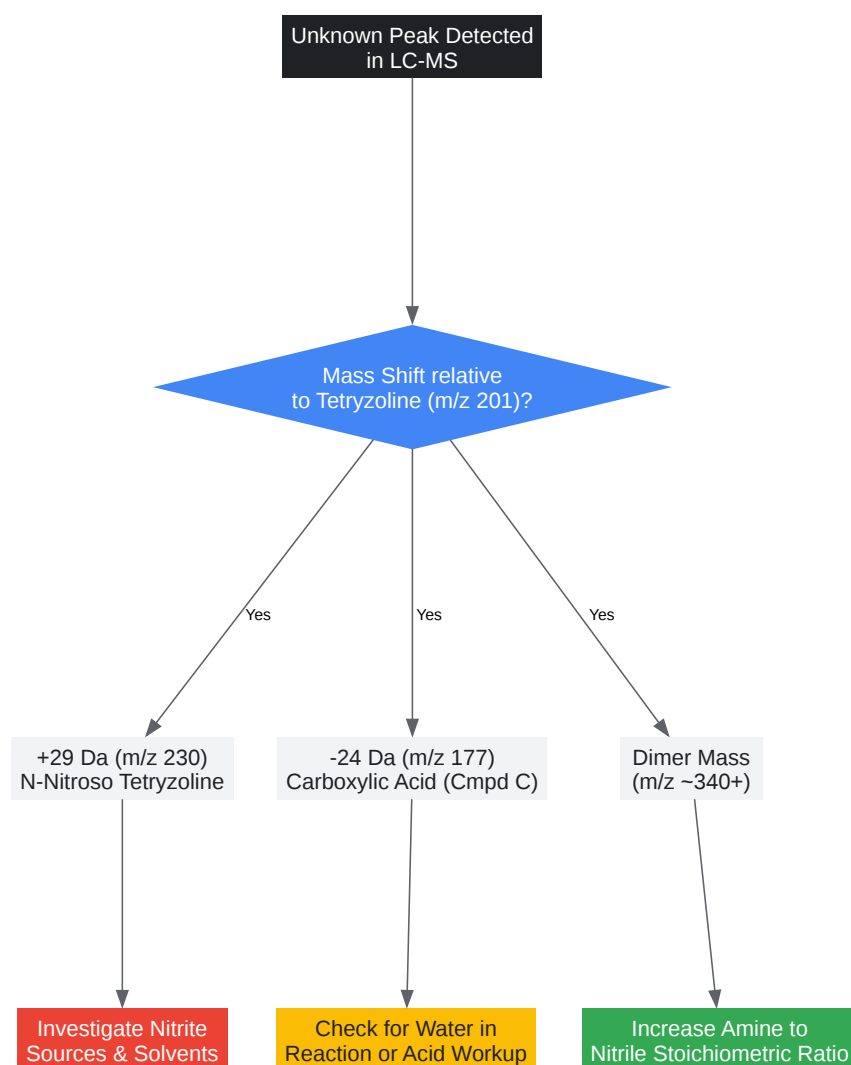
Unknown Peak Detected in LC-MS

Mass Shift relative to Tetryzoline (m/z 201)?

Yes

Yes

Yes

+29 Da (m/z 230) N-Nitroso Tetryzoline

-24 Da (m/z 177) Carboxylic Acid (Cmpd C)

Dimer Mass (m/z ~340+)

Investigate Nitrite Sources & Solvents

Check for Water in Reaction or Acid Workup

Increase Amine to Nitrile Stoichiometric Ratio